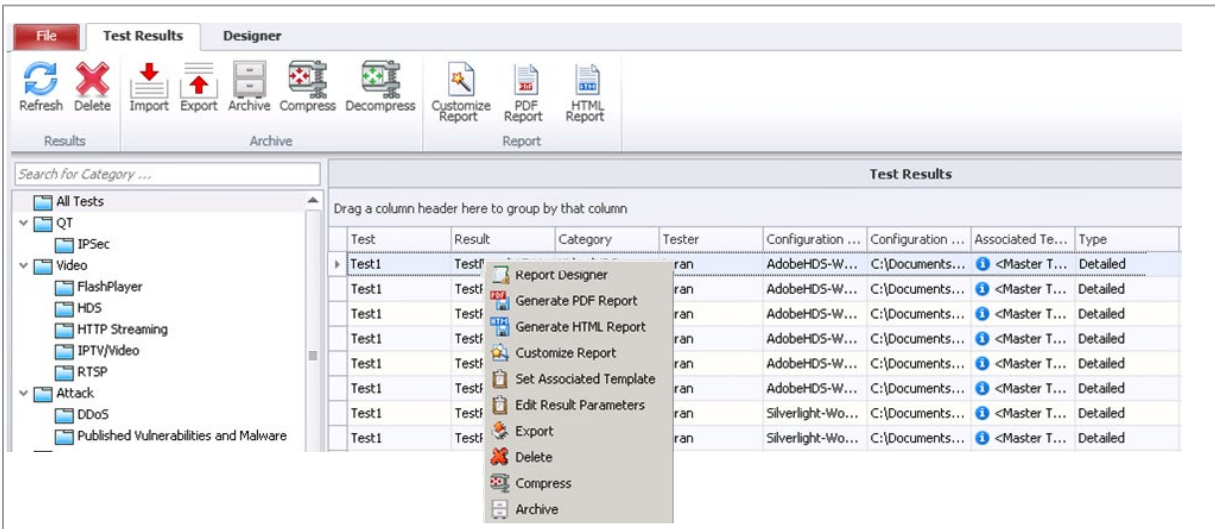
File Test Results Designer

Refresh Delete
Results

Import Export Archive Compress Decompress
Archive

Customize Report PDF Report HTML Report
Report

Search for Category ...

All Tests
QT
IPSec
Video
FlashPlayer
HDS
HTTP Streaming
IPTV/Video
RTSP
Attack
DDoS
Published Vulnerabilities and Malware

Test Results

Drag a column header here to group by that column

| Test | Result | Category | Tester | Configuration ... | Configuration ... | Associated Te... | Type |
|---|---|---|---|---|---|---|---|
| Test1 | TestI | | ran | AdobeHDS-W... | C:\Documents... | <Master T... | Detailed |
| Test1 | TestI | | ran | AdobeHDS-W... | C:\Documents... | <Master T... | Detailed |
| Test1 | TestI | | ran | AdobeHDS-W... | C:\Documents... | <Master T... | Detailed |
| Test1 | TestI | | ran | AdobeHDS-W... | C:\Documents... | <Master T... | Detailed |
| Test1 | TestI | | ran | AdobeHDS-W... | C:\Documents... | <Master T... | Detailed |
| Test1 | TestI | | ran | AdobeHDS-W... | C:\Documents... | <Master T... | Detailed |
| Test1 | TestI | | ran | Silverlight-Wo... | C:\Documents... | <Master T... | Detailed |
| Test1 | TestI | | ran | Silverlight-Wo... | C:\Documents... | <Master T... | Detailed |

Report Designer
Generate PDF Report
Generate HTML Report
Customize Report
Set Associated Template
Edit Result Parameters
Export
Delete
Compress
Archive